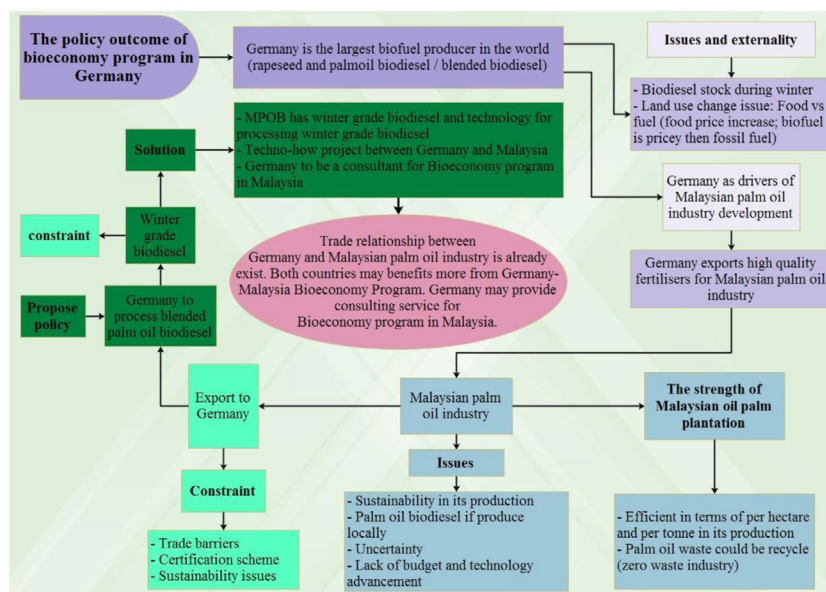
The policy outcome of bioeconomy program in Germany

Germany is the largest biofuel producer in the world (rapeseed and palmoil biodiesel / blended biodiesel)

Issues and externality

- Biodiesel stock during winter
- Land use change issue: Food vs fuel (food price increase; biofuel is pricey then fossil fuel)

- MPOB has winter grade biodiesel and technology for processing winter grade biodiesel
- Techno-how project between Germany and Malaysia
- Germany to be a consultant for Bioeconomy program in Malaysia

Solution

Winter grade biodiesel

constraint

Propose policy

Germany to process blended palm oil biodiesel

Trade relationship between Germany and Malaysian palm oil industry is already exist. Both countries may benefits more from Germany-Malaysia Bioeconomy Program. Germany may provide consulting service for Bioeconomy program in Malaysia.

Germany as drivers of Malaysian palm oil industry development

Germany exports high quality fertilisers for Malaysian palm oil industry

Export to Germany

Malaysian palm oil industry

The strength of Malaysian oil palm plantation

Constraint

Issues

- Trade barriers
- Certification scheme
- Sustainability issues

- Sustainability in its production
- Palm oil biodiesel if produce locally
- Uncertainty
- Lack of budget and technology advancement

- Efficient in terms of per hectare and per tonne in its production
- Palm oil waste could be recycle (zero waste industry)